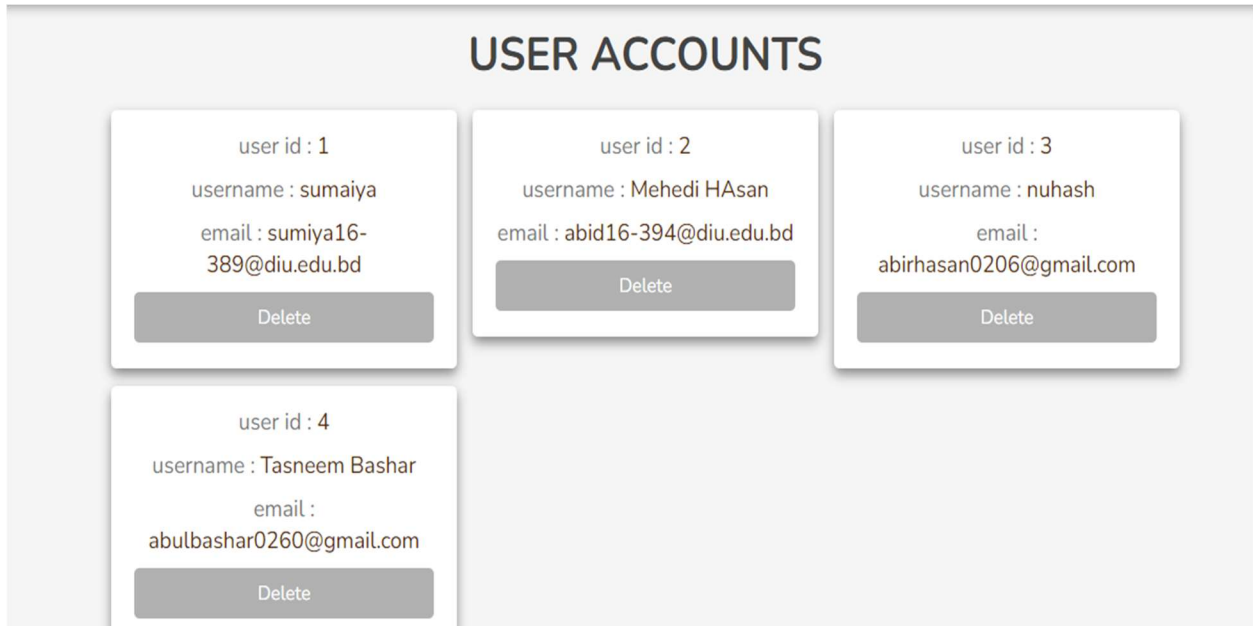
USER ACCOUNTS

user id : 1

username : sumaiya

email : sumiya16-389@diu.edu.bd

Delete

user id : 2

username : Mehedi HAsan

email : abid16-394@diu.edu.bd

Delete

user id : 3

username : nuhash

email : abirhasan0206@gmail.com

Delete

user id : 4

username : Tasneem Bashar

email : abulbashar0260@gmail.com

Delete